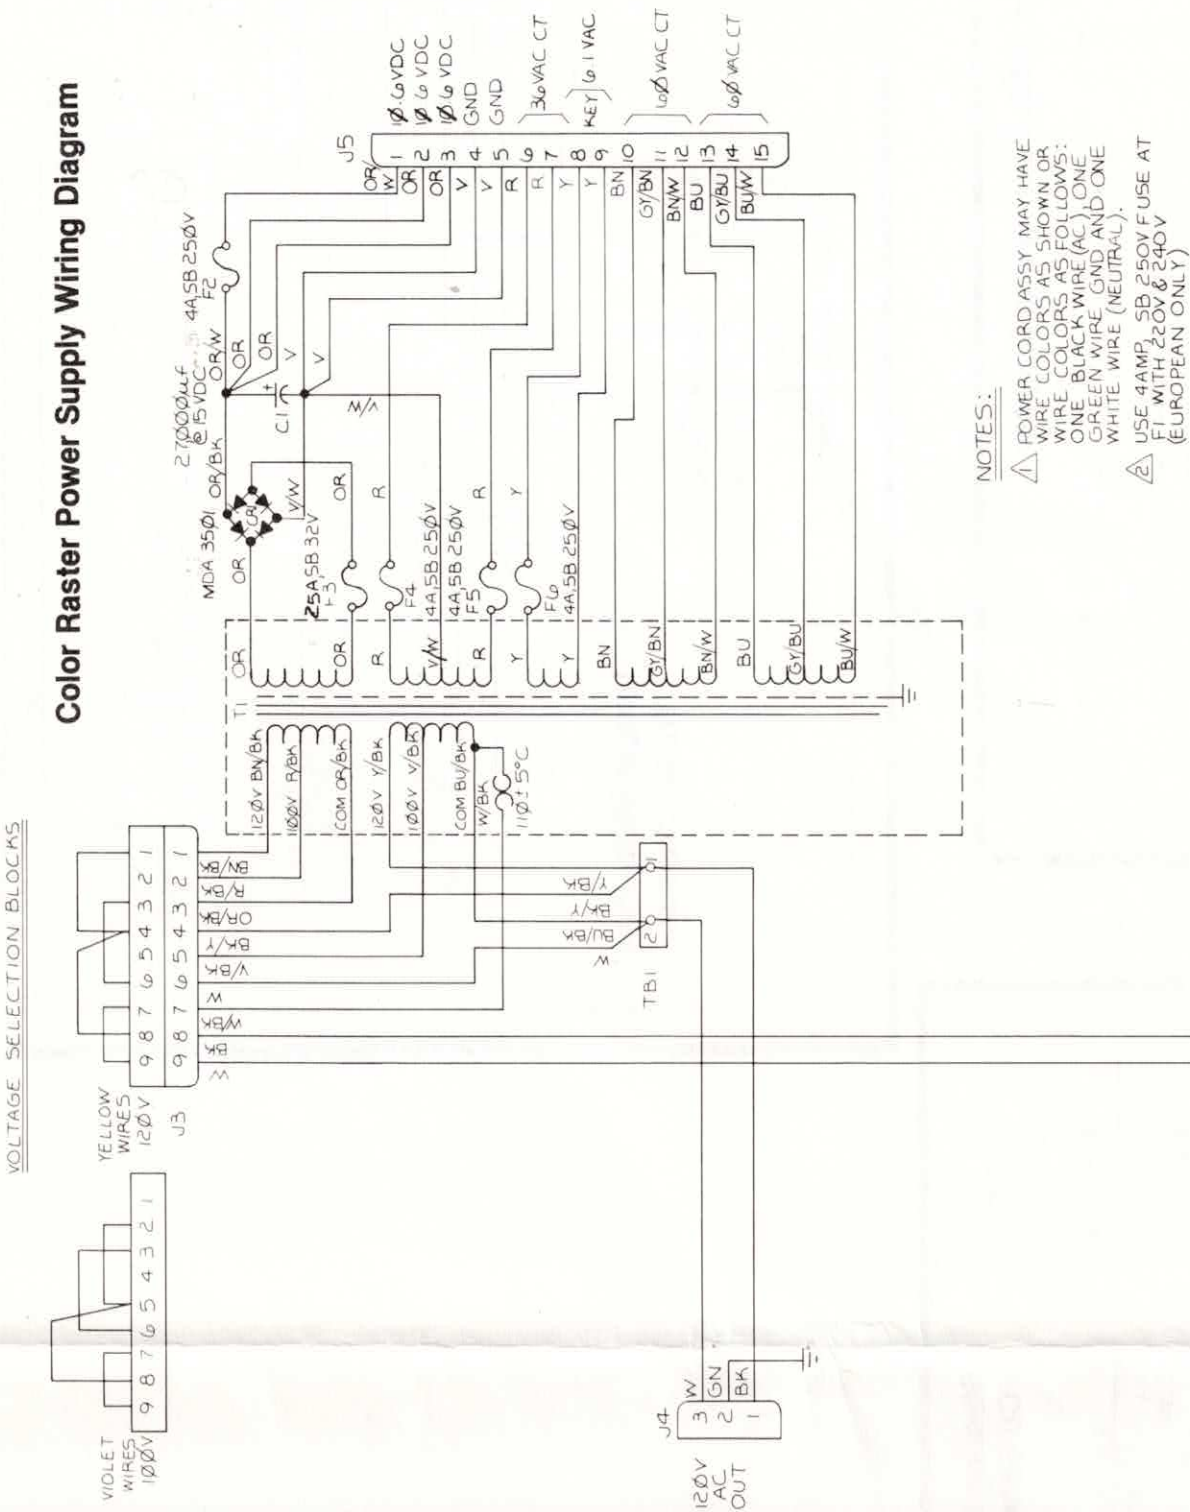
Color Raster Power Supply Wiring Diagram

VOLTAGE SELECTION BLOCKS

VIOLET WIRES 100V
9 8 7 6 5 4 3 2 1

YELLOW WIRES 120V
J3
9 8 7 6 5 4 3 2 1
9 8 7 6 5 4 3 2 1

W BK W/BK W V/BK BK/Y OR/BK R/BK BN/BK

120V BN/BK
100V R/BK
COM OR/BK
120V Y/BK
100V V/BK
COM BU/BK
W/BK
110° ± 5°C

TB1
1 2
Y/BK BK/Y BU/BK W

J4
3 W
2 GN
1 BK
120V AC OUT

T1

OR OR R V/W R Y Y BN GY/BN BN/W BU GY/BU BU/W

25A SB 32V F3
F4 4A SB 250V
4A SB 250V F5
F6 4A SB 250V

MDA 3501 CR1
OR OR/BK V/W OR R R Y

27000µf @ 15VDC
C1
OR/W OR OR V V V/W

4A SB 250V F2

J5
OR/W 1 10.6VDC
OR 2 10.6VDC
OR 3 10.6VDC
V 4 GND
V 5 GND
R 6
R 7 } 36VAC CT
Y 8 KEY
Y 9 } 6.1VAC
BN 10
GY/BN 11 } 60VAC CT
BN/W 12
BU 13
GY/BU 14 } 60VAC CT
BU/W 15

NOTES:
1 POWER CORD ASSY MAY HAVE WIRE COLORS AS SHOWN OR WIRE COLORS AS FOLLOWS: ONE BLACK WIRE (AC), ONE GREEN WIRE GND AND ONE WHITE WIRE (NEUTRAL).
2 USE 4AMP SB 250V F USE AT F1 WITH 220V & 240V (EUROPEAN ONLY)